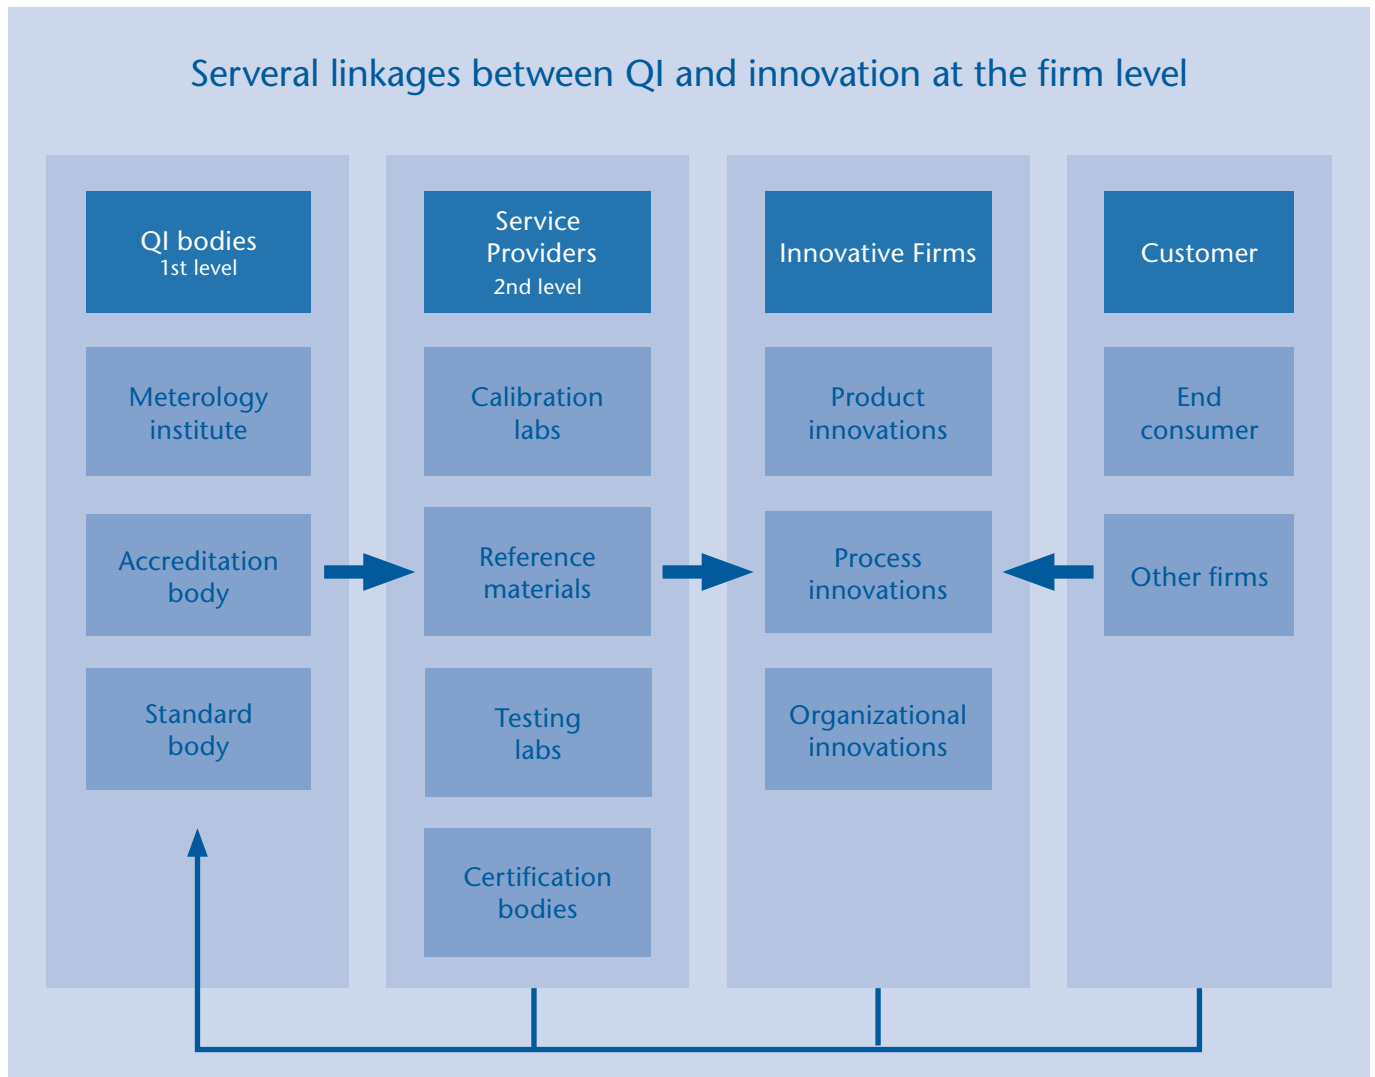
Serveral linkages between QI and innovation at the firm level

QI bodies
1st level

Meterology institute

Accreditation body

Standard body

Service Providers
2nd level

Calibration labs

Reference materials

Testing labs

Certification bodies

Innovative Firms

Product innovations

Process innovations

Organizational innovations

Customer

End consumer

Other firms